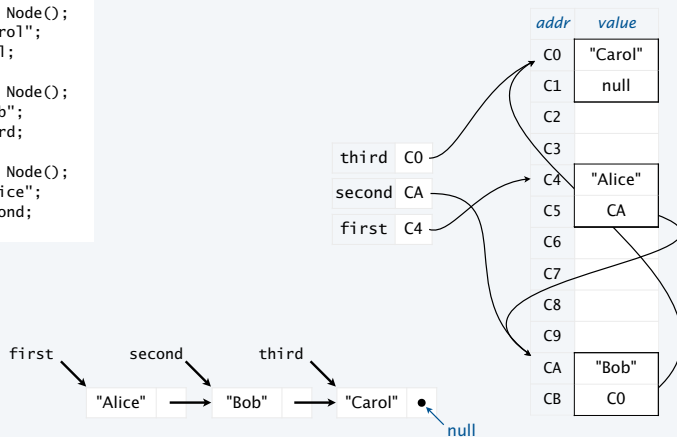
Node();
rol";
l;

Node();
o";
rd;

Node();
ice";
ond;

| addr | value |
|---|---|
| C0 | "Carol" |
| C1 | null |
| C2 | |
| C3 | |
| C4 | "Alice" |
| C5 | CA |
| C6 | |
| C7 | |
| C8 | |
| C9 | |
| CA | "Bob" |
| CB | C0 |

third C0
second CA
first C4

first second third
"Alice" "Bob" "Carol"
null